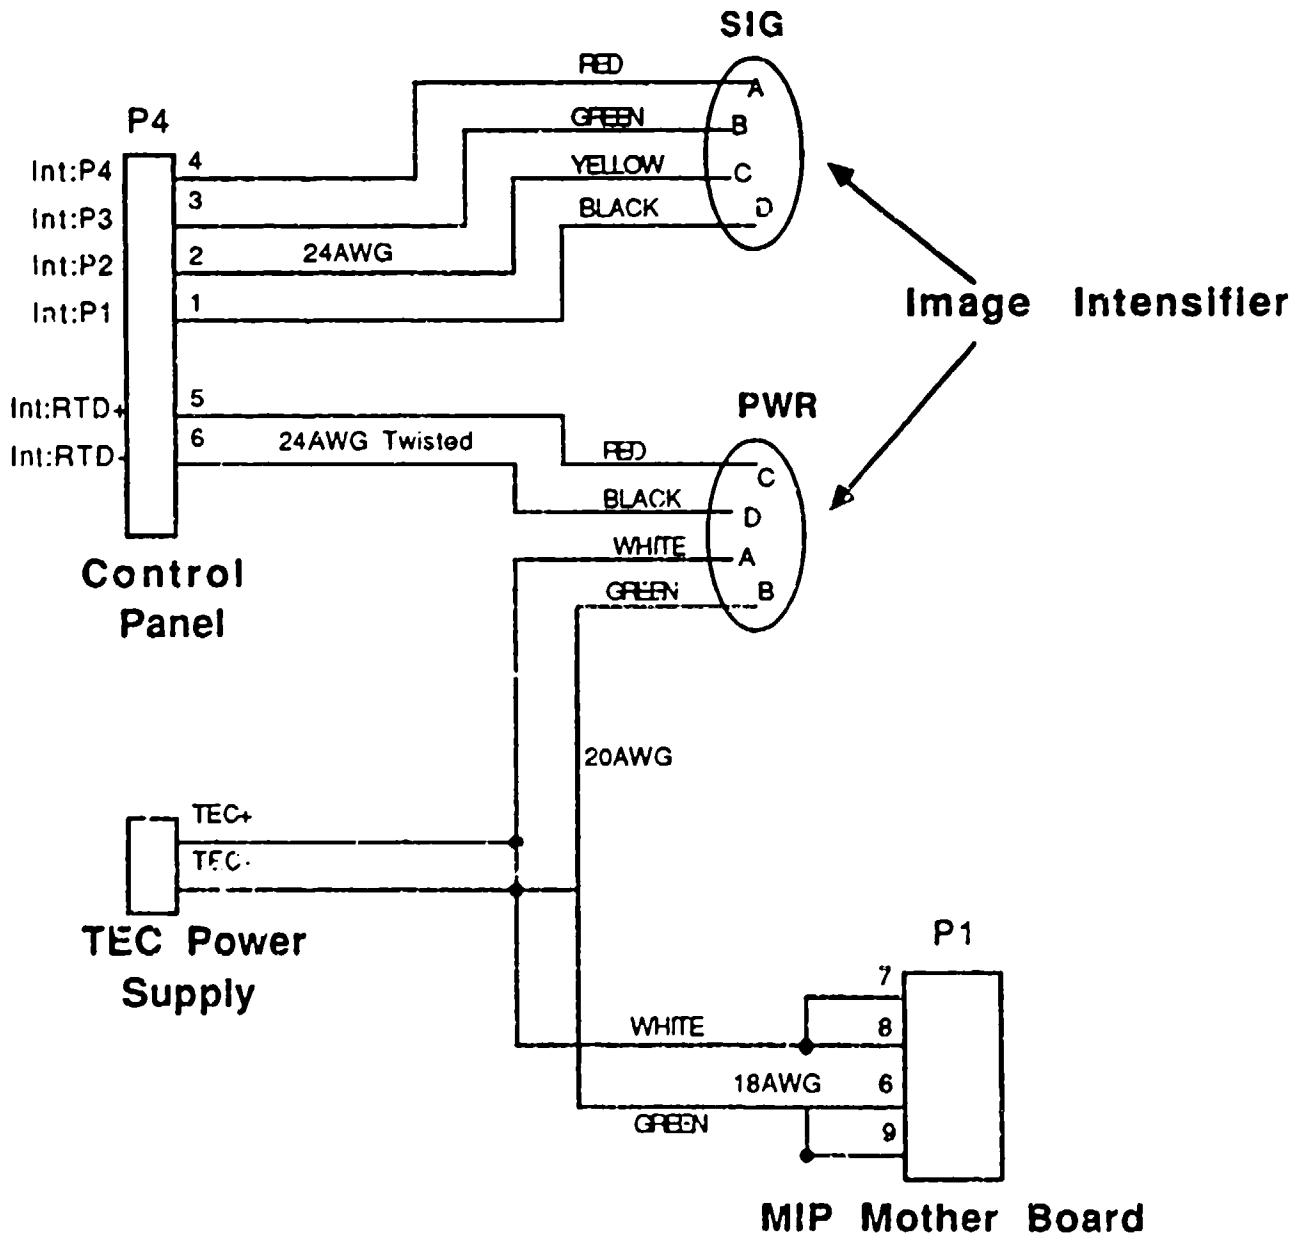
SIG

P4

Int:P4
Int:P3
Int:P2
Int:P1

4
3
2
1

24AWG

RED
GREEN
YELLOW
BLACK

A
B
C
D

Image Intensifier

Int:RTD+
Int:RTD-

5
6

24AWG Twisted

PWR

RED
BLACK
WHITE
GREEN

C
D
A
B

Control Panel

20AWG

TEC+
TEC-

TEC Power Supply

P1

7
8
6
9

WHITE
18AWG
GREEN

MIP Mother Board